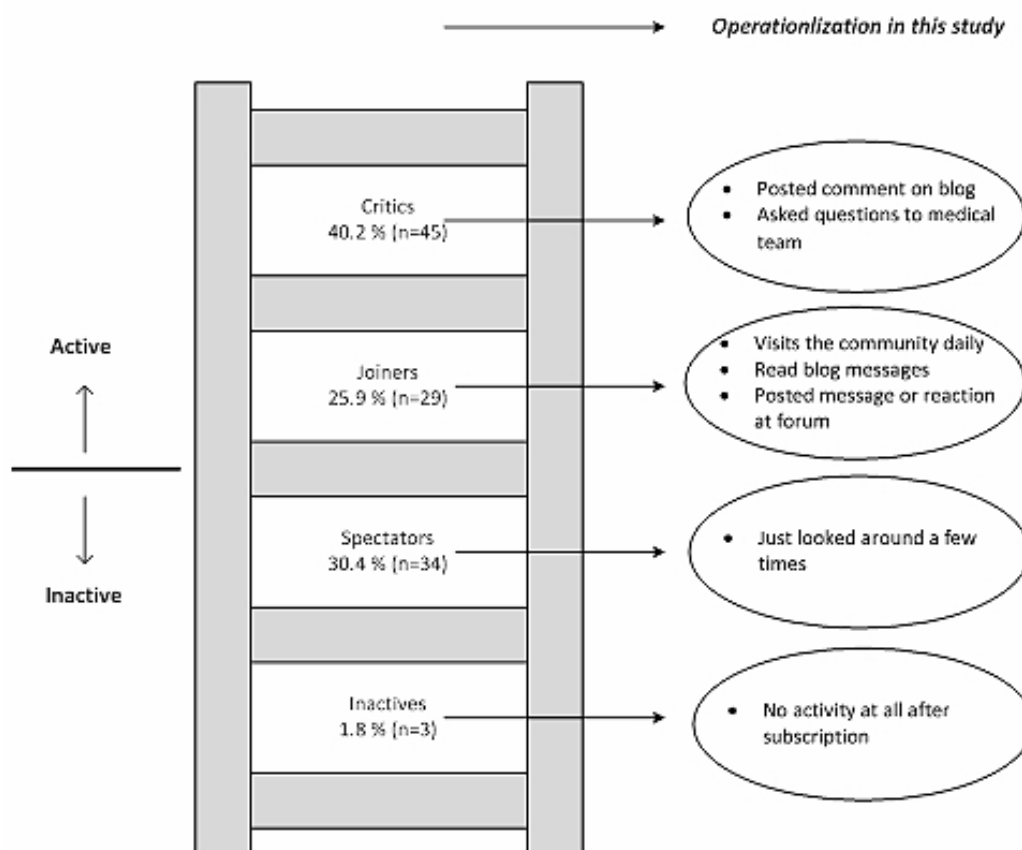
Operationlization in this study

Active

Inactive

Critics
40.2 % (n=45)

- Posted comment on blog
- Asked questions to medical team

Joiners
25.9 % (n=29)

- Visits the community daily
- Read blog messages
- Posted message or reaction at forum

Spectators
30.4 % (n=34)

- Just looked around a few times

Inactives
1.8 % (n=3)

- No activity at all after subscription